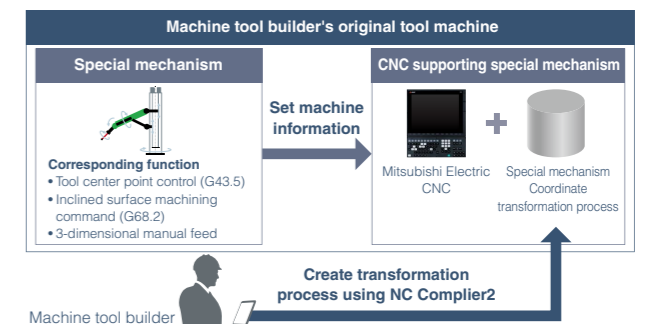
Machine tool builder's original tool machine

Special mechanism

Corresponding function
• Tool center point control (G43.5)
• Inclined surface machining command (G68.2)
• 3-dimensional manual feed

Set machine information

CNC supporting special mechanism

Mitsubishi Electric CNC

+

Special mechanism Coordinate transformation process

Create transformation process using NC Complier2

Machine tool builder